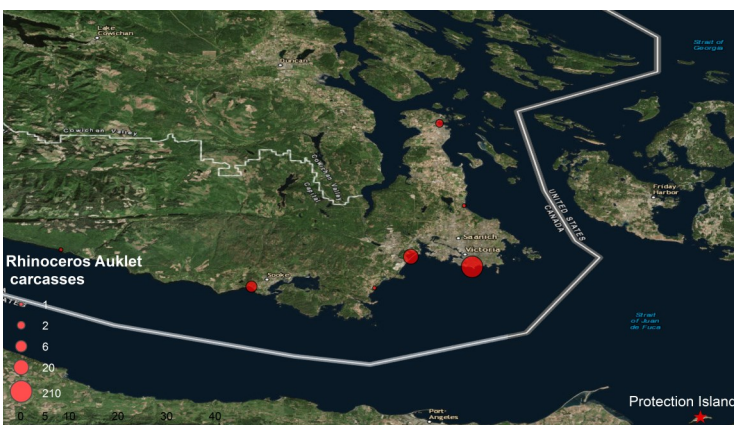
Lake Cowichan

Duncan

Cowichan Valley

Cowichan Valley Capital

Strait of Georgia

Friday Harbor

UNITED STATES
CANADA

Saanich

Victoria

Sooke

Strait of Juan de Fuca

Rhinoceros Auklet carcasses
1
2
6
20
210

0 5 10 20 30 40

Port Angeles

Protection Island